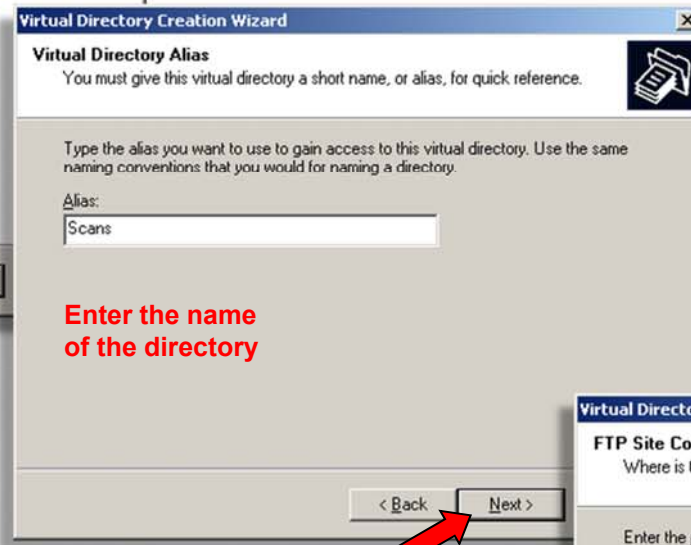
Virtual Directory Creation Wizard

Virtual Directory Alias
You must give this virtual directory a short name, or alias, for quick reference.

Type the alias you want to use to gain access to this virtual directory. Use the same naming conventions that you would for naming a directory.

Alias:
Scans

Enter the name of the directory

Virtual Directo
FTP Site Co
Where is t

< Back
Next >

Enter the